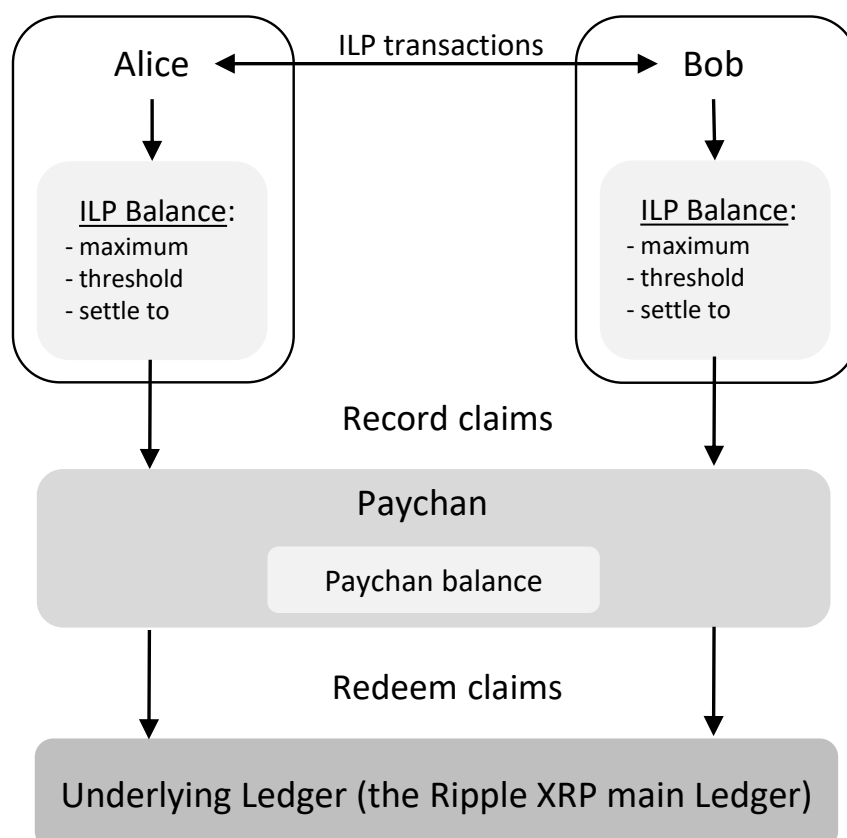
Alice

ILP transactions

Bob

ILP Balance:
- maximum
- threshold
- settle to

ILP Balance:
- maximum
- threshold
- settle to

Record claims

Paychan

Paychan balance

Redeem claims

Underlying Ledger (the Ripple XRP main Ledger)